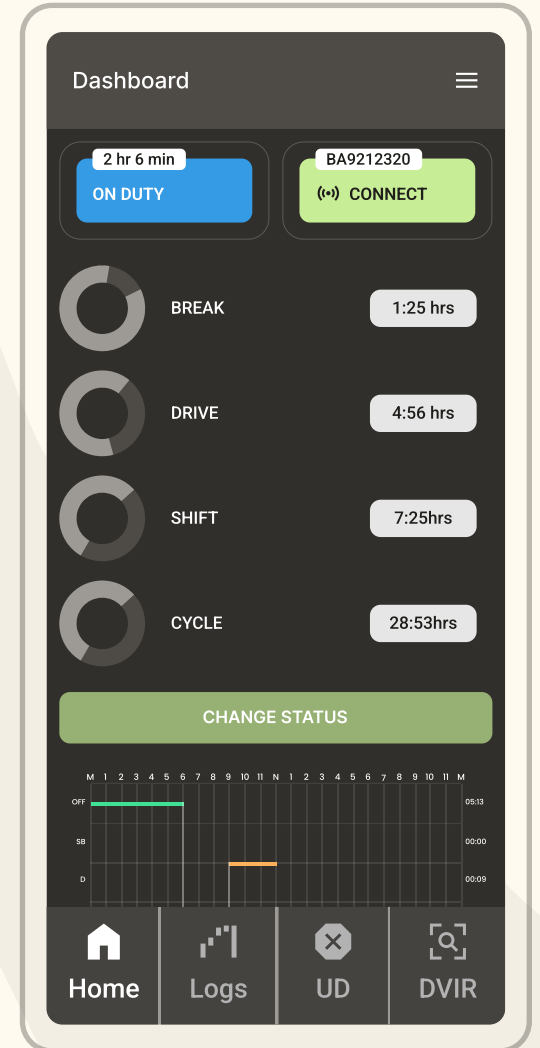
Dashboard

2 hr 6 min
ON DUTY

BA9212320
CONNECT

BREAK 1:25 hrs

DRIVE 4:56 hrs

SHIFT 7:25hrs

CYCLE 28:53hrs

CHANGE STATUS

M 1 2 3 4 5 6 7 8 9 10 11 N 1 2 3 4 5 6 7 8 9 10 11 M
OFF 05:13
SB 00:00
D 00:09

Home
Logs
UD
DVIR